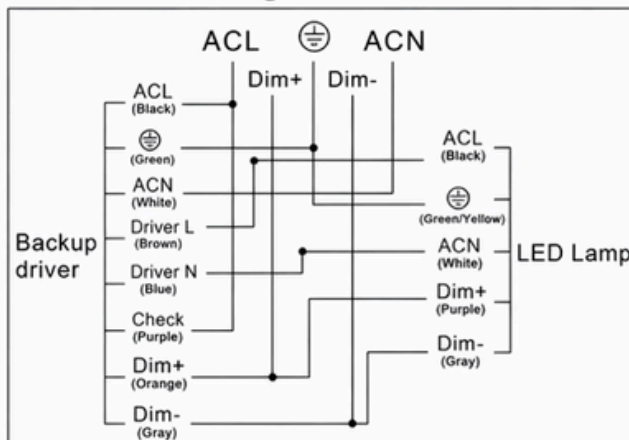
ACL ⏚ ACN

Dim+ Dim-

ACL
(Black)

⏚
(Green)

ACN
(White)

Driver L
(Brown)

Driver N
(Blue)

Check
(Purple)

Dim+
(Orange)

Dim-
(Gray)

Backup driver

ACL
(Black)

⏚
(Green/Yellow)

ACN
(White)

Dim+
(Purple)

Dim-
(Gray)

LED Lamp